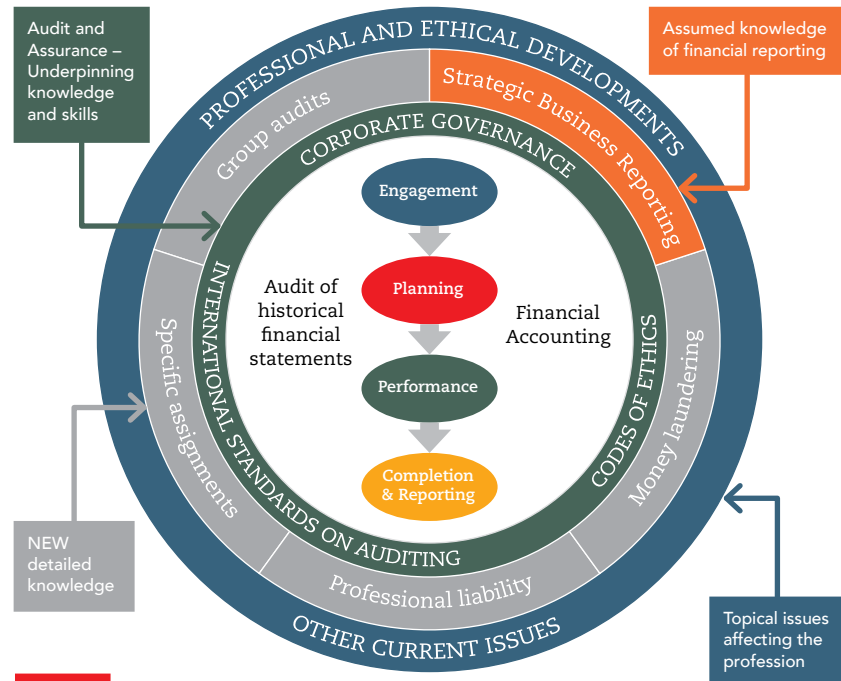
Audit and Assurance – Underpinning knowledge and skills

Assumed knowledge of financial reporting

PROFESSIONAL AND ETHICAL DEVELOPMENTS

Group audits

Strategic Business Reporting

CORPORATE GOVERNANCE

Engagement

Planning

Performance

Completion & Reporting

Audit of historical financial statements

Financial Accounting

INTERNATIONAL STANDARDS ON AUDITING

CODES OF ETHICS

Specific assignments

Money laundering

Professional liability

OTHER CURRENT ISSUES

NEW detailed knowledge

Topical issues affecting the profession